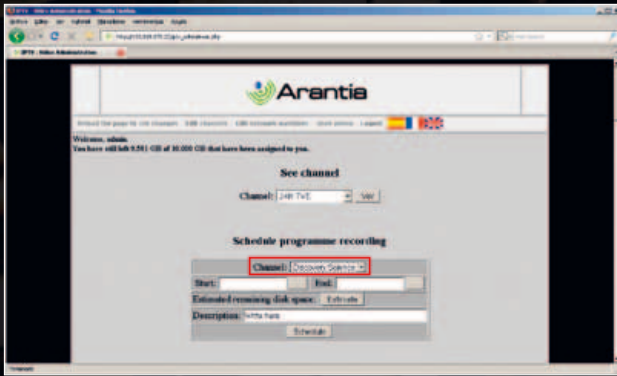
Arantia

Welcome, admin.
You have still left 9.591 GB of 10.000 GB that have been assigned to you.

See channel

Channel: 24H TVE Ver

Schedule programme recording

Channel: Discovery Science
Start:
End:
Estimated remaining disk space: Estimate
Description: Write here
Schedule